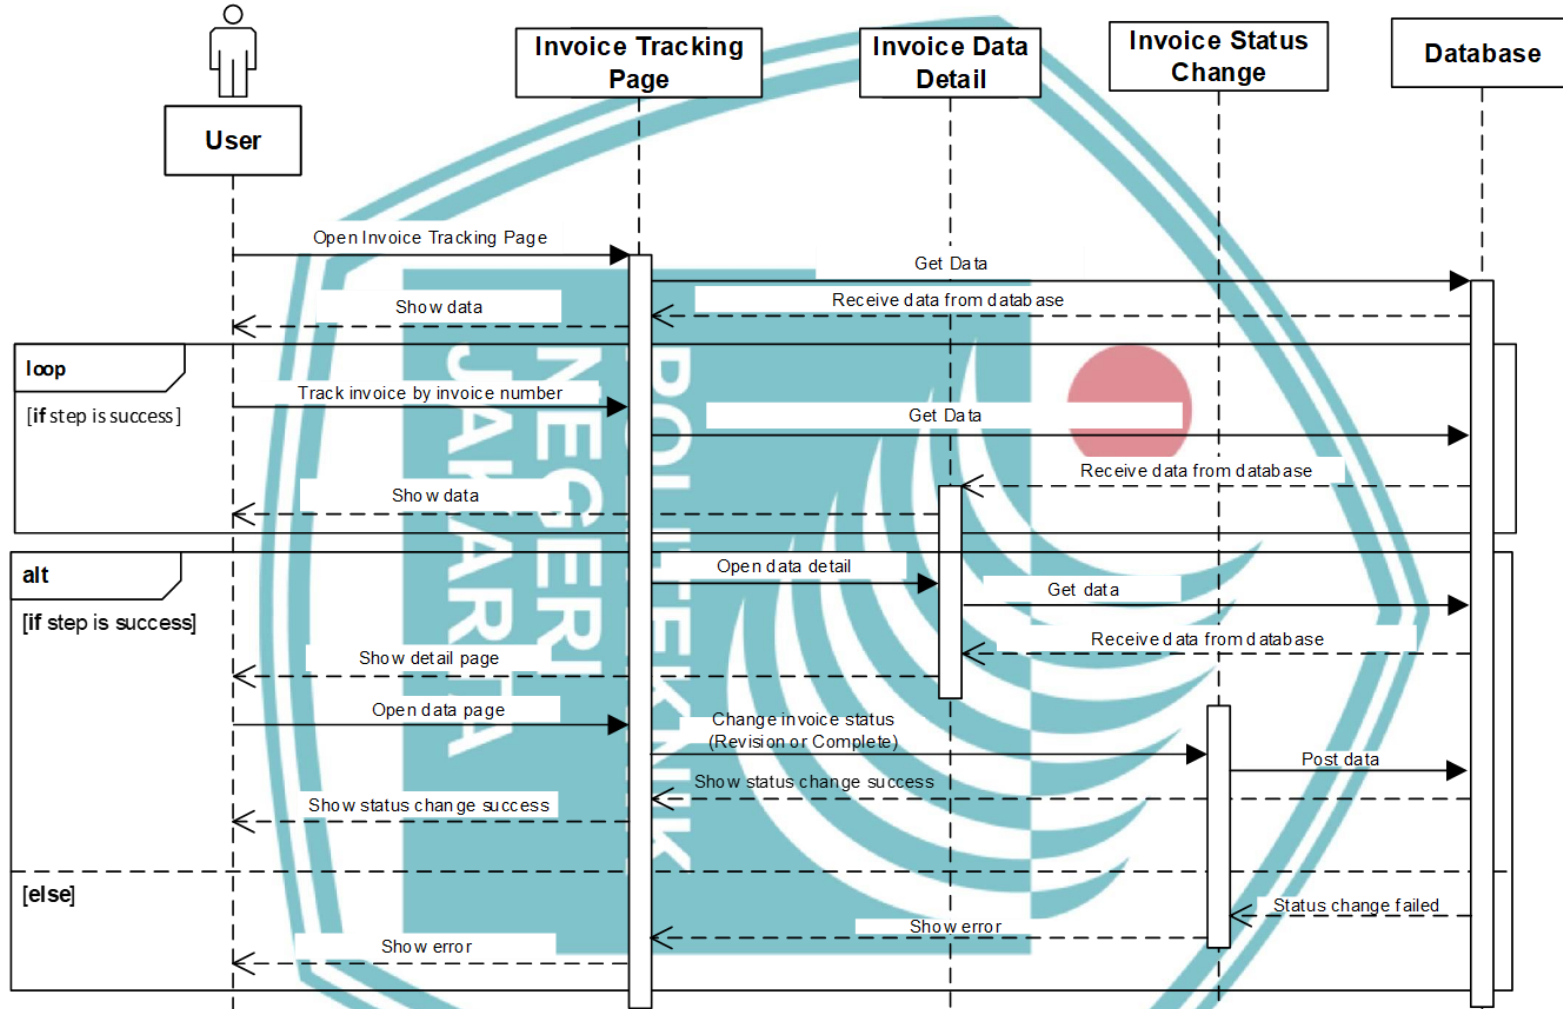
User

Invoice Tracking Page

Invoice Data Detail

Invoice Status Change

Database

Open Invoice Tracking Page

Get Data

Receive data from database

Show data

loop

[if step is success]

Track invoice by invoice number

Get Data

Receive data from database

Show data

alt

[if step is success]

Open data detail

Get data

Receive data from database

Show detail page

Open data page

Change invoice status (Revision or Complete)

Post data

Show status change success

Show status change success

[else]

Status change failed

Show error

Show error